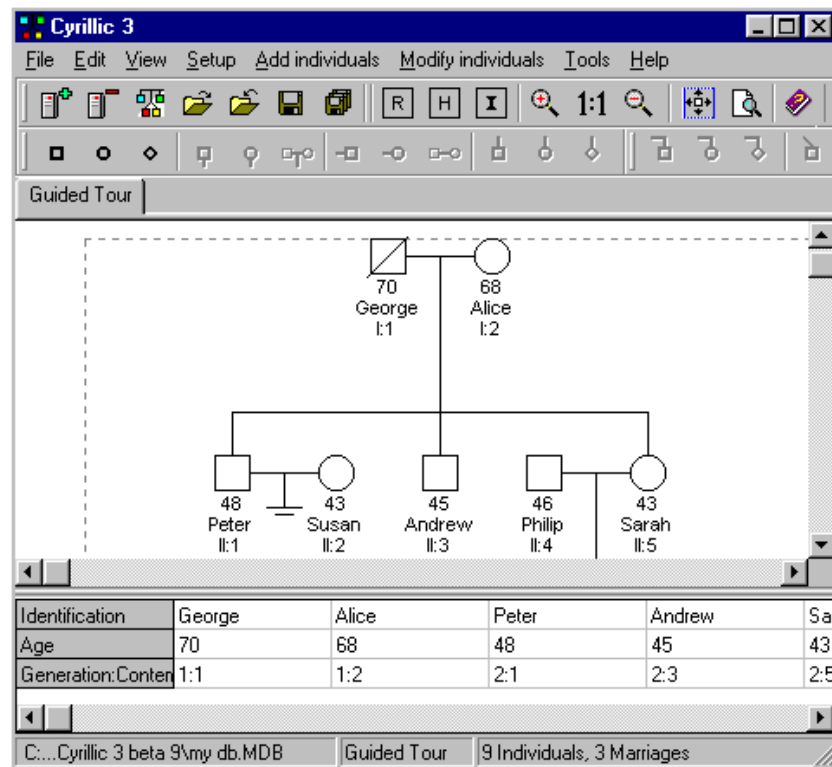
Cyrillic 3

File Edit View Setup Add individuals Modify individuals Tools Help

R H I 1:1

Guided Tour

70
George
I:1

68
Alice
I:2

48
Peter
II:1

43
Susan
II:2

45
Andrew
II:3

46
Philip
II:4

43
Sarah
II:5

| Identification | George | Alice | Peter | Andrew | Sa |
|---|---|---|---|---|---|
| Age | 70 | 68 | 48 | 45 | 43 |
| Generation:Conten | 1:1 | 1:2 | 2:1 | 2:3 | 2:5 |

C:...Cyrillic 3 beta 9\my db.MDB | Guided Tour | 9 Individuals, 3 Marriages